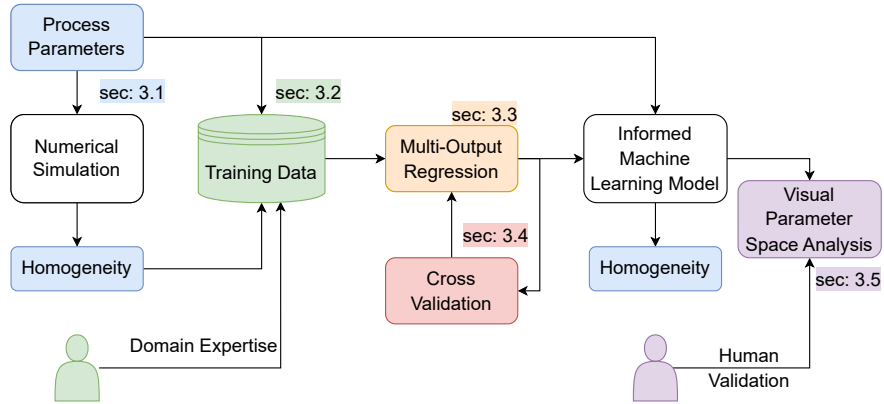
Process Parameters

sec: 3.1

sec: 3.2

sec: 3.3

Numerical Simulation

Training Data

Multi-Output Regression

Informed Machine Learning Model

Visual Parameter Space Analysis

sec: 3.4

Homogeneity

Cross Validation

Homogeneity

sec: 3.5

Domain Expertise

Human Validation